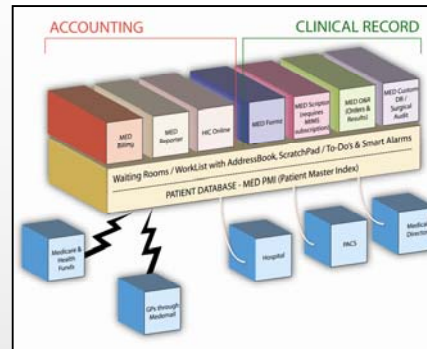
ACCOUNTING

CLINICAL RECORD

MED Billing

MED Reporter

HIC Online

MED Forms

MED Scriptor (requires MIMS subscription)

MED O&R (Orders & Results)

MED Custom DB / Surgical Audit

Waiting Rooms / WorkList with AddressBook, ScratchPad / To-Do's & Smart Alarms

PATIENT DATABASE - MED PMI (Patient Master Index)

Medicare & Health Funds

GPs through Medemail

Hospital

PACS

Medical Directo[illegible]